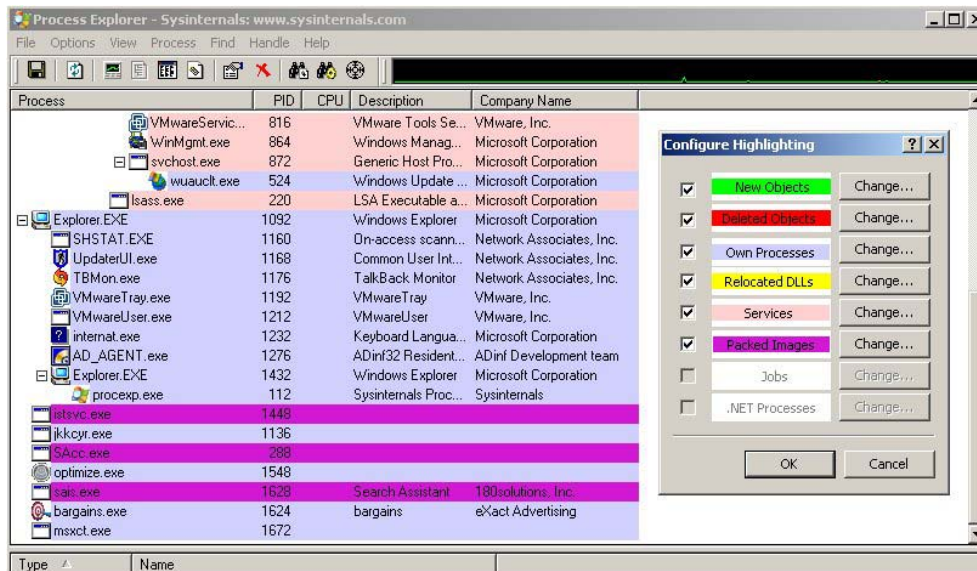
Process Explorer - Sysinternals: www.sysinternals.com

File Options View Process Find Handle Help

| Process | PID | CPU | Description | Company Name |
|---|---|---|---|---|
| VMwareServic... | 816 | | VMware Tools Se... | VMware, Inc. |
| WinMgmt.exe | 864 | | Windows Manag... | Microsoft Corporation |
| svchost.exe | 872 | | Generic Host Pro... | Microsoft Corporation |
| wuauclt.exe | 524 | | Windows Update ... | Microsoft Corporation |
| lsass.exe | 220 | | LSA Executable a... | Microsoft Corporation |
| Explorer.EXE | 1092 | | Windows Explorer | Microsoft Corporation |
| SHSTAT.EXE | 1160 | | On-access scann... | Network Associates, Inc. |
| UpdaterUI.exe | 1168 | | Common User Int... | Network Associates, Inc. |
| TBMon.exe | 1176 | | TalkBack Monitor | Network Associates, Inc. |
| VMwareTray.exe | 1192 | | VMwareTray | VMware, Inc. |
| VMwareUser.exe | 1212 | | VMwareUser | VMware, Inc. |
| internat.exe | 1232 | | Keyboard Langua... | Microsoft Corporation |
| AD_AGENT.exe | 1276 | | ADinf32 Resident... | ADinf Development team |
| Explorer.EXE | 1432 | | Windows Explorer | Microsoft Corporation |
| procexp.exe | 112 | | Sysinternals Proc... | Sysinternals |
| istsvc.exe | 1448 | | | |
| jkkcyr.exe | 1136 | | | |
| SAcc.exe | 288 | | | |
| optimize.exe | 1548 | | | |
| sais.exe | 1628 | | Search Assistant | 180solutions, Inc. |
| bargains.exe | 1624 | | bargains | eXact Advertising |
| msxct.exe | 1672 | | | |

Type Name

Configure Highlighting ? X

New Objects Change...
Deleted Objects Change...
Own Processes Change...
Relocated DLLs Change...
Services Change...
Packed Images Change...
Jobs Change...
.NET Processes Change...

OK Cancel